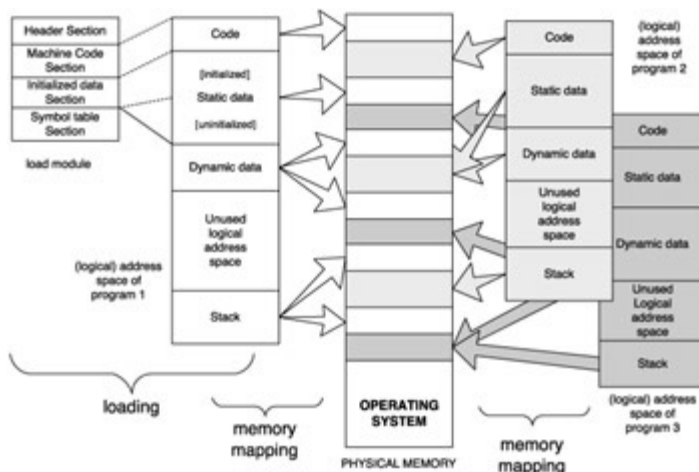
Header Section
Machine Code Section
Initialized data Section
Symbol table Section

load module

Code
[initialized]
Static data
[uninitialized]
Dynamic data
Unused logical address space
Stack

(logical) address space of program 1

OPERATING SYSTEM
PHYSICAL MEMORY

Code
Static data
Dynamic data
Unused logical address space
Stack

(logical) address space of program 2

Code
Static data
Dynamic data
Unused Logical address space
Stack

(logical) address space of program 3

loading
memory mapping
memory mapping